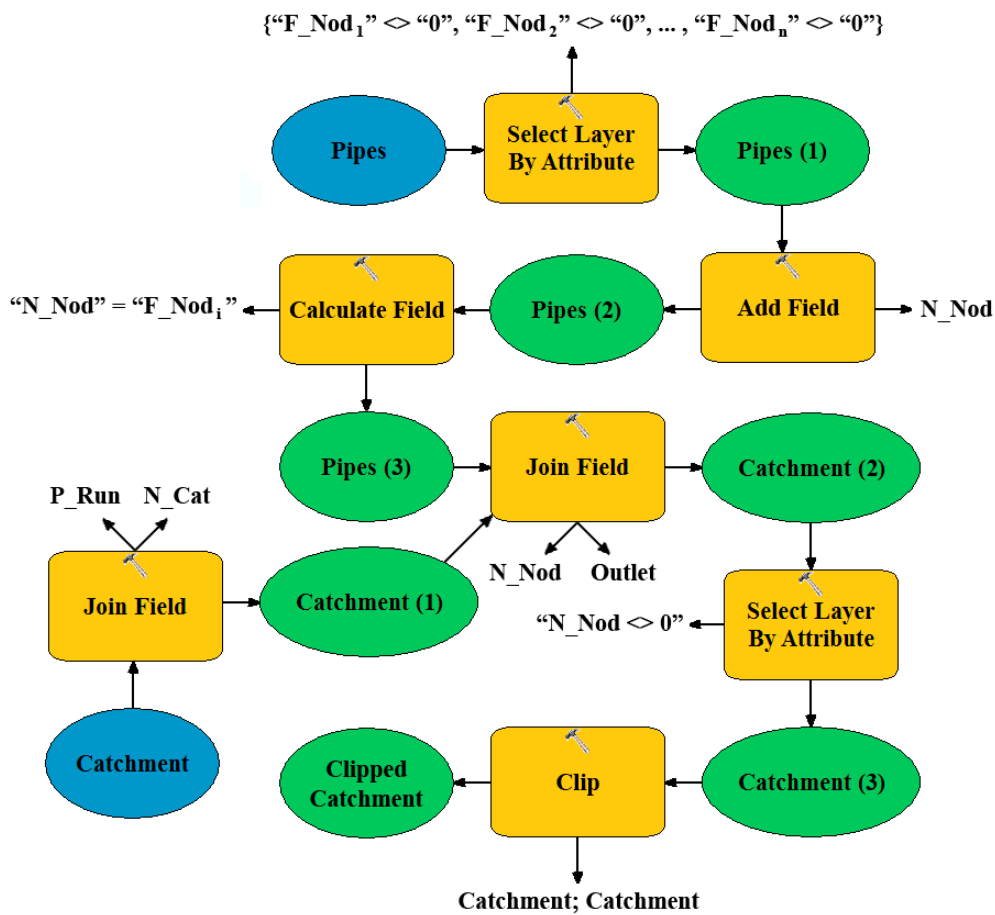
{“F_Nod$_1$” <> “0”, “F_Nod$_2$” <> “0”, ... , “F_Nod$_n$” <> “0”}

Pipes

Select Layer By Attribute

Pipes (1)

Add Field

N_Nod

Pipes (2)

Calculate Field

“N_Nod” = “F_Nod$_i$ ”

Pipes (3)

Join Field

Catchment (2)

N_Nod

Outlet

P_Run

N_Cat

Join Field

Catchment (1)

Select Layer By Attribute

“N_Nod <> 0”

Catchment

Clipped Catchment

Clip

Catchment (3)

Catchment; Catchment